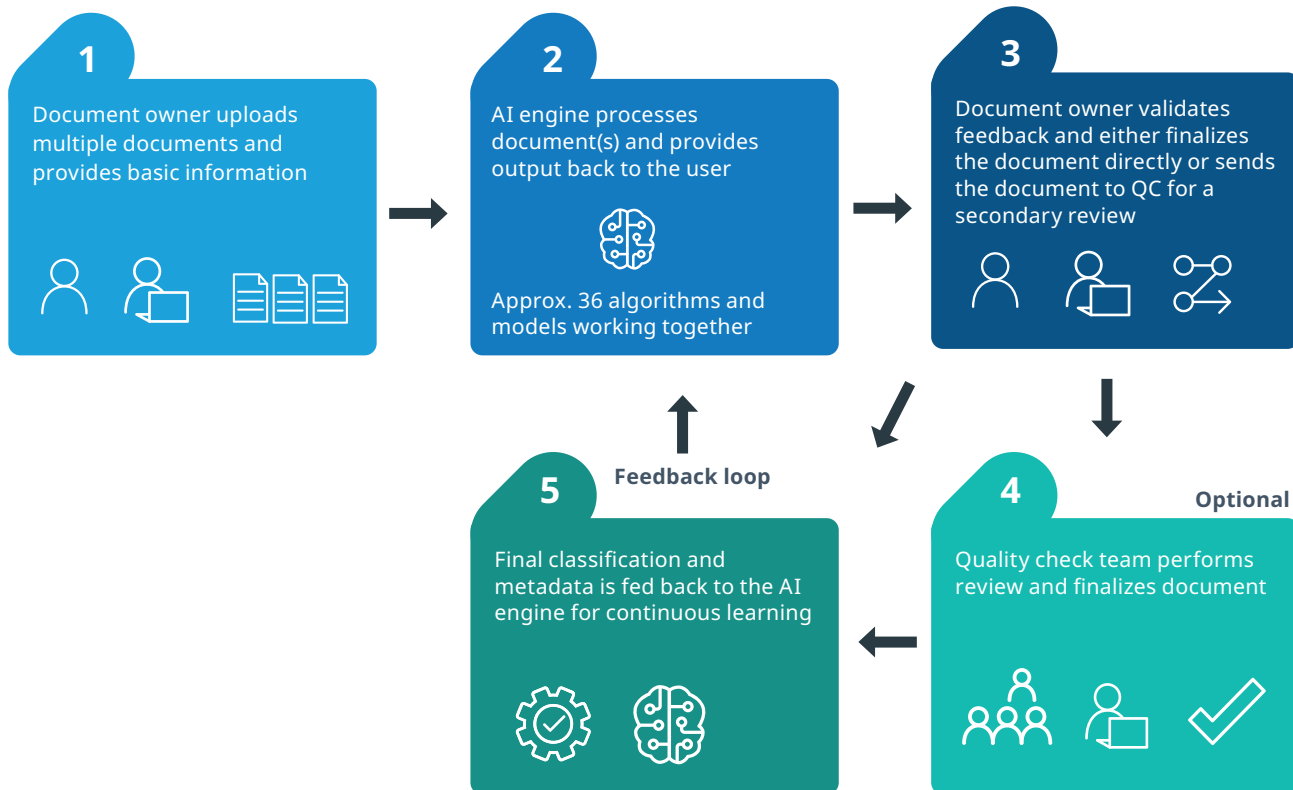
1

Document owner uploads multiple documents and provides basic information

2

AI engine processes document(s) and provides output back to the user

Approx. 36 algorithms and models working together

3

Document owner validates feedback and either finalizes the document directly or sends the document to QC for a secondary review

Feedback loop

5

Final classification and metadata is fed back to the AI engine for continuous learning

4

Optional

Quality check team performs review and finalizes document